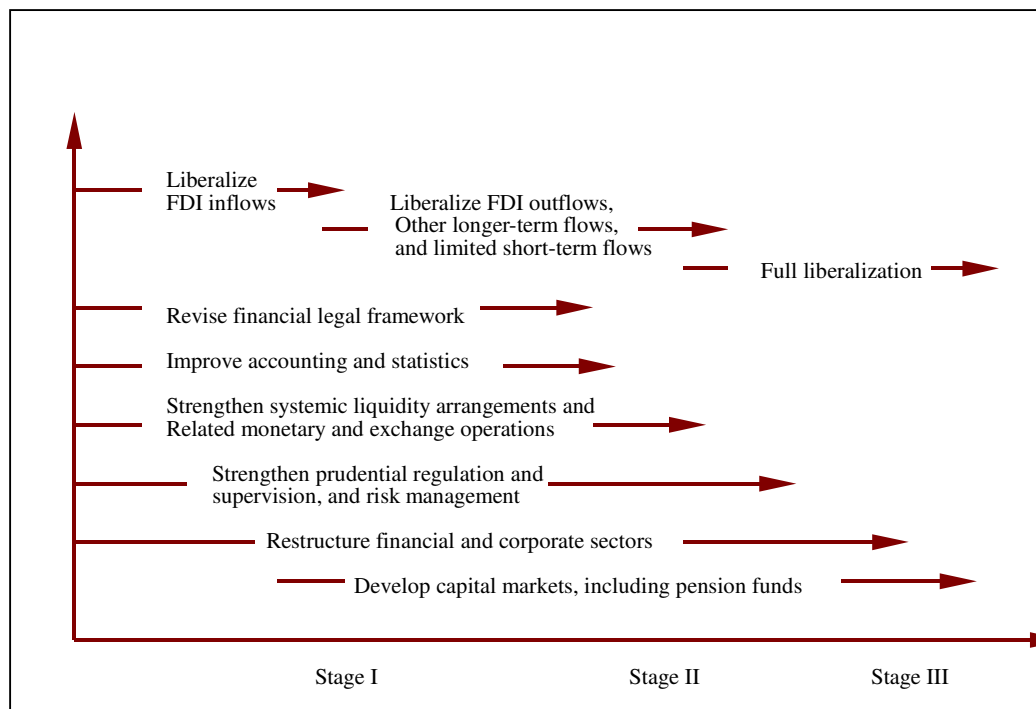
Liberalize FDI inflows

Liberalize FDI outflows, Other longer-term flows, and limited short-term flows

Full liberalization

Revise financial legal framework

Improve accounting and statistics

Strengthen systemic liquidity arrangements and Related monetary and exchange operations

Strengthen prudential regulation and supervision, and risk management

Restructure financial and corporate sectors

Develop capital markets, including pension funds

Stage I

Stage II

Stage III